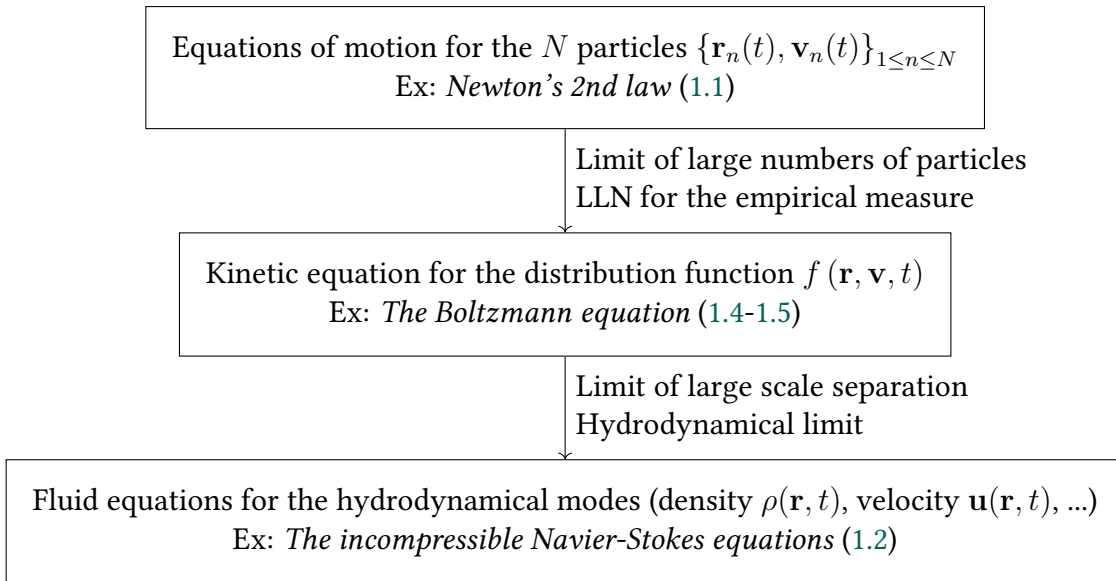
Equations of motion for the $N$ particles $\{\mathbf{r}_n(t), \mathbf{v}_n(t)\}_{1\leq n\leq N}$
Ex: *Newton's 2nd law* (1.1)

Limit of large numbers of particles
LLN for the empirical measure

Kinetic equation for the distribution function $f(\mathbf{r}, \mathbf{v}, t)$
Ex: *The Boltzmann equation* (1.4-1.5)

Limit of large scale separation
Hydrodynamical limit

Fluid equations for the hydrodynamical modes (density $\rho(\mathbf{r}, t)$, velocity $\mathbf{u}(\mathbf{r}, t)$, ...)
Ex: *The incompressible Navier-Stokes equations* (1.2)